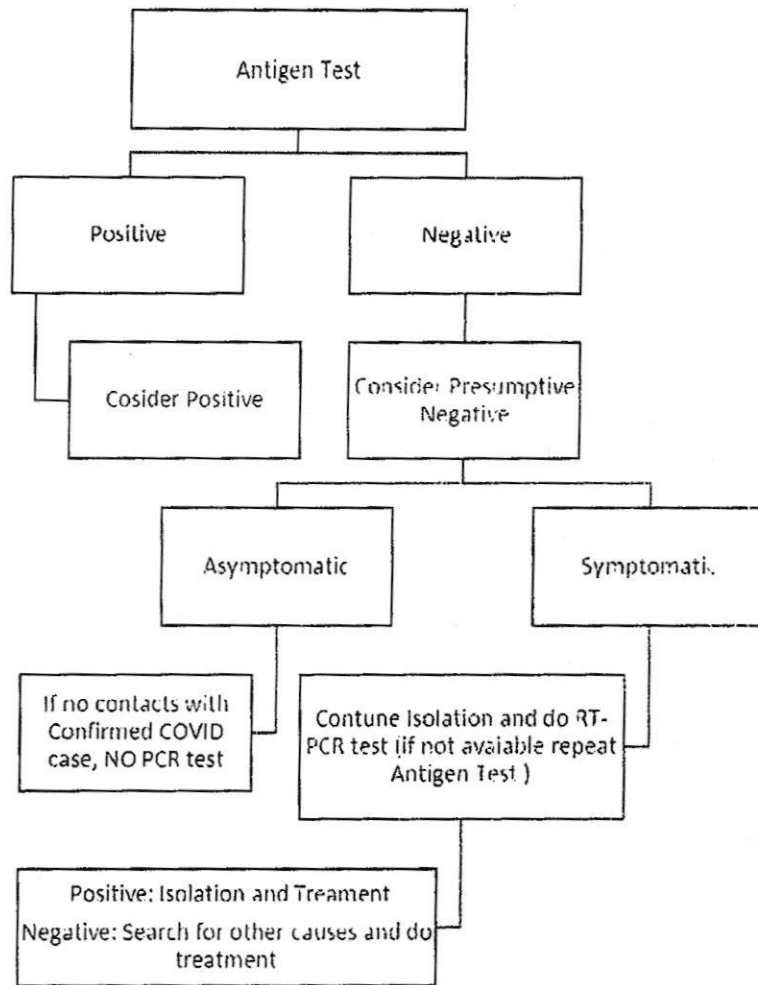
Antigen Test

Positive

Negative

Cosider Positive

Consider Presumptive Negative

Asymptomatic

Symptomatic

If no contacts with Confirmed COVID case, NO PCR test

Contune Isolation and do RT-PCR test (if not avaiable repeat Antigen Test )

Positive: Isolation and Treament
Negative: Search for other causes and do treatment